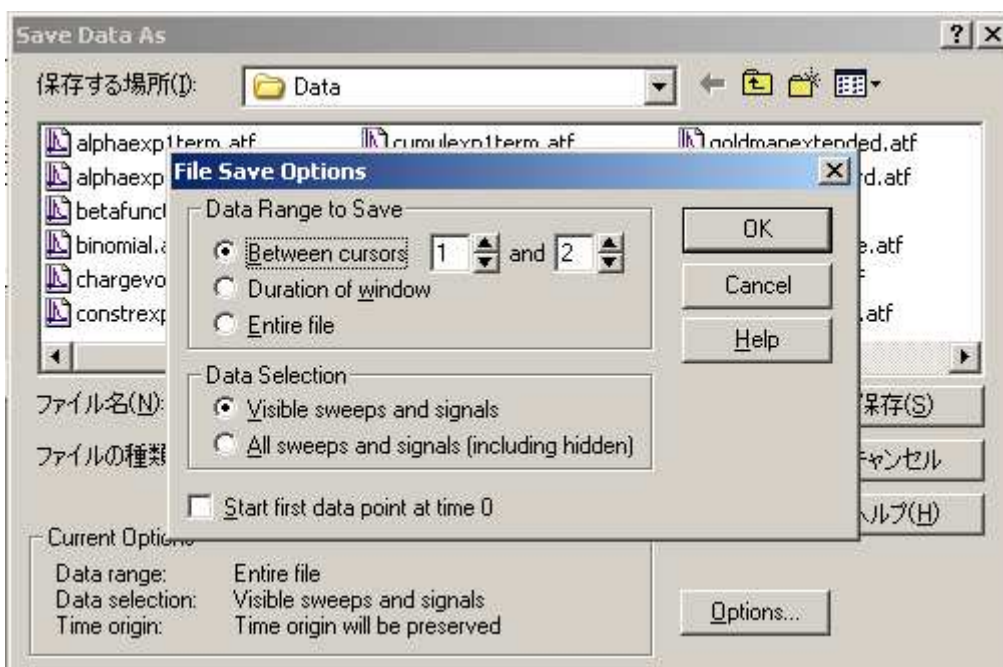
Save Data As

保存する場所(I): Data

alphaexp1term.atf
alphaexp
betafunc
binomial.a
chargevo
constrexp
cumulexp1term.atf
goldmanextended.atf
d.atf
e.atf
f
.atf

ファイル名(N):
ファイルの種類
保存(S)
キャンセル
ヘルプ(H)

Current Options
Data range: Entire file
Data selection: Visible sweeps and signals
Time origin: Time origin will be preserved

Options...

File Save Options

Data Range to Save
Between cursors 1 and 2
Duration of window
Entire file

Data Selection
Visible sweeps and signals
All sweeps and signals (including hidden)

Start first data point at time 0

OK
Cancel
Help